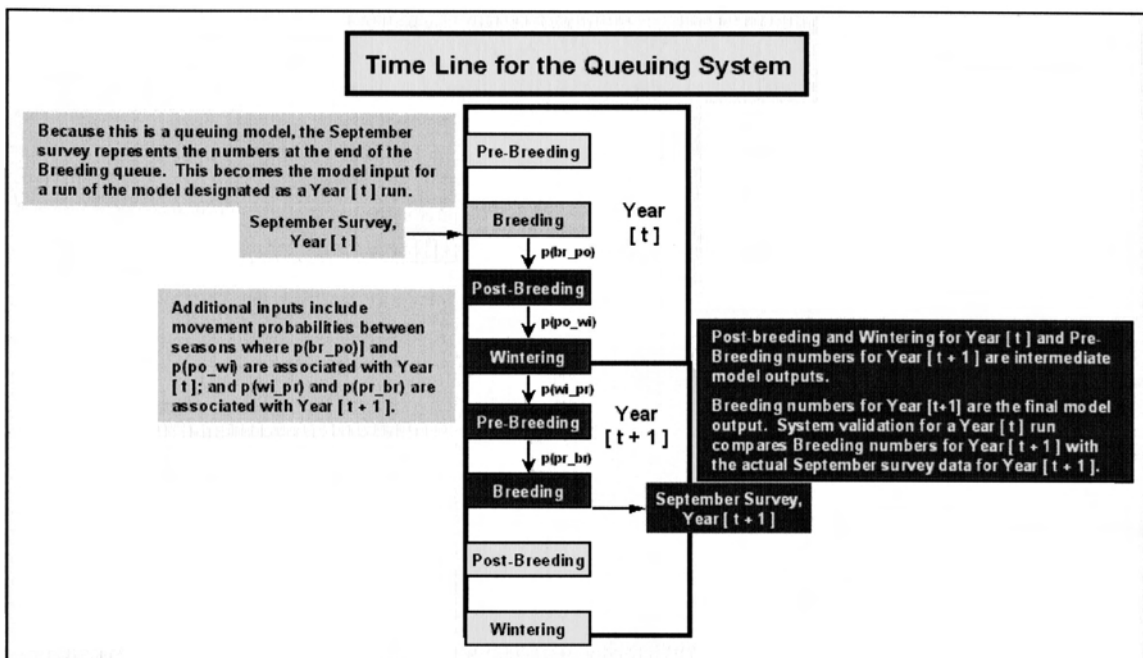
Time Line for the Queuing System

Because this is a queuing model, the September survey represents the numbers at the end of the Breeding queue. This becomes the model input for a run of the model designated as a Year [ t ] run.

September Survey, Year [ t ]

Pre-Breeding

Breeding

Year [ t ]

p(br_po)

Post-Breeding

p(po_wi)

Wintering

p(wi_pr)

Pre-Breeding

Year [ t + 1 ]

p(pr_br)

Breeding

Post-Breeding

Wintering

Additional inputs include movement probabilities between seasons where p(br_po)] and p(po_wi) are associated with Year [ t ]; and p(wi_pr) and p(pr_br) are associated with Year [ t + 1 ].

Post-breeding and Wintering for Year [ t ] and Pre-Breeding numbers for Year [ t + 1 ] are intermediate model outputs.

Breeding numbers for Year [t+1] are the final model output. System validation for a Year [ t ] run compares Breeding numbers for Year [ t + 1 ] with the actual September survey data for Year [ t + 1 ].

September Survey, Year [ t + 1 ]